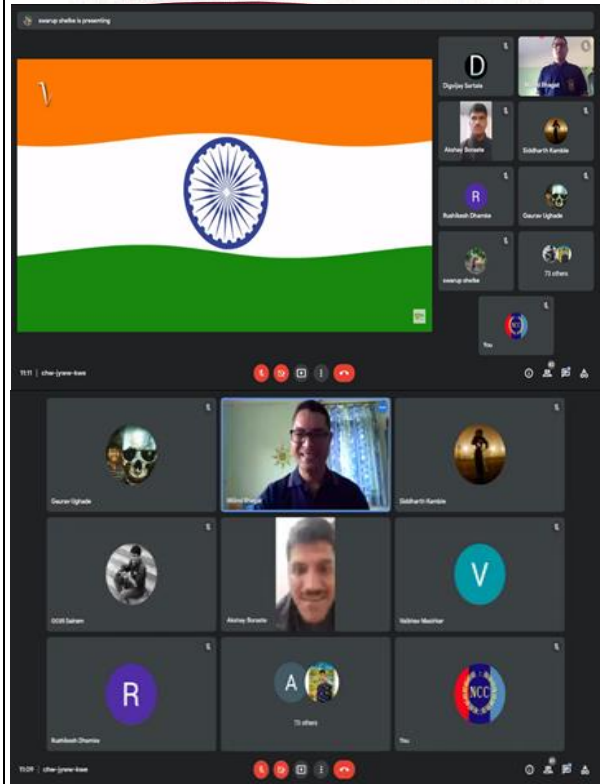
swarup shelke is presenting

D
Digvijay Sartale

Milind Bhagat

Akshay Borsate

Siddharth Kamble

R
Rushikesh Dhamke

Gaurav Ughade

swarup shelke

73 others

You

11:11 | chw-jyww-kws

Gaurav Ughade

Milind Bhagat

Siddharth Kamble

GGB Sainam

Akshay Borsate

V
Vaibhav Mashkar

R
Rushikesh Dhamke

A
73 others

NCC
You

11:09 | chw-jyww-kws